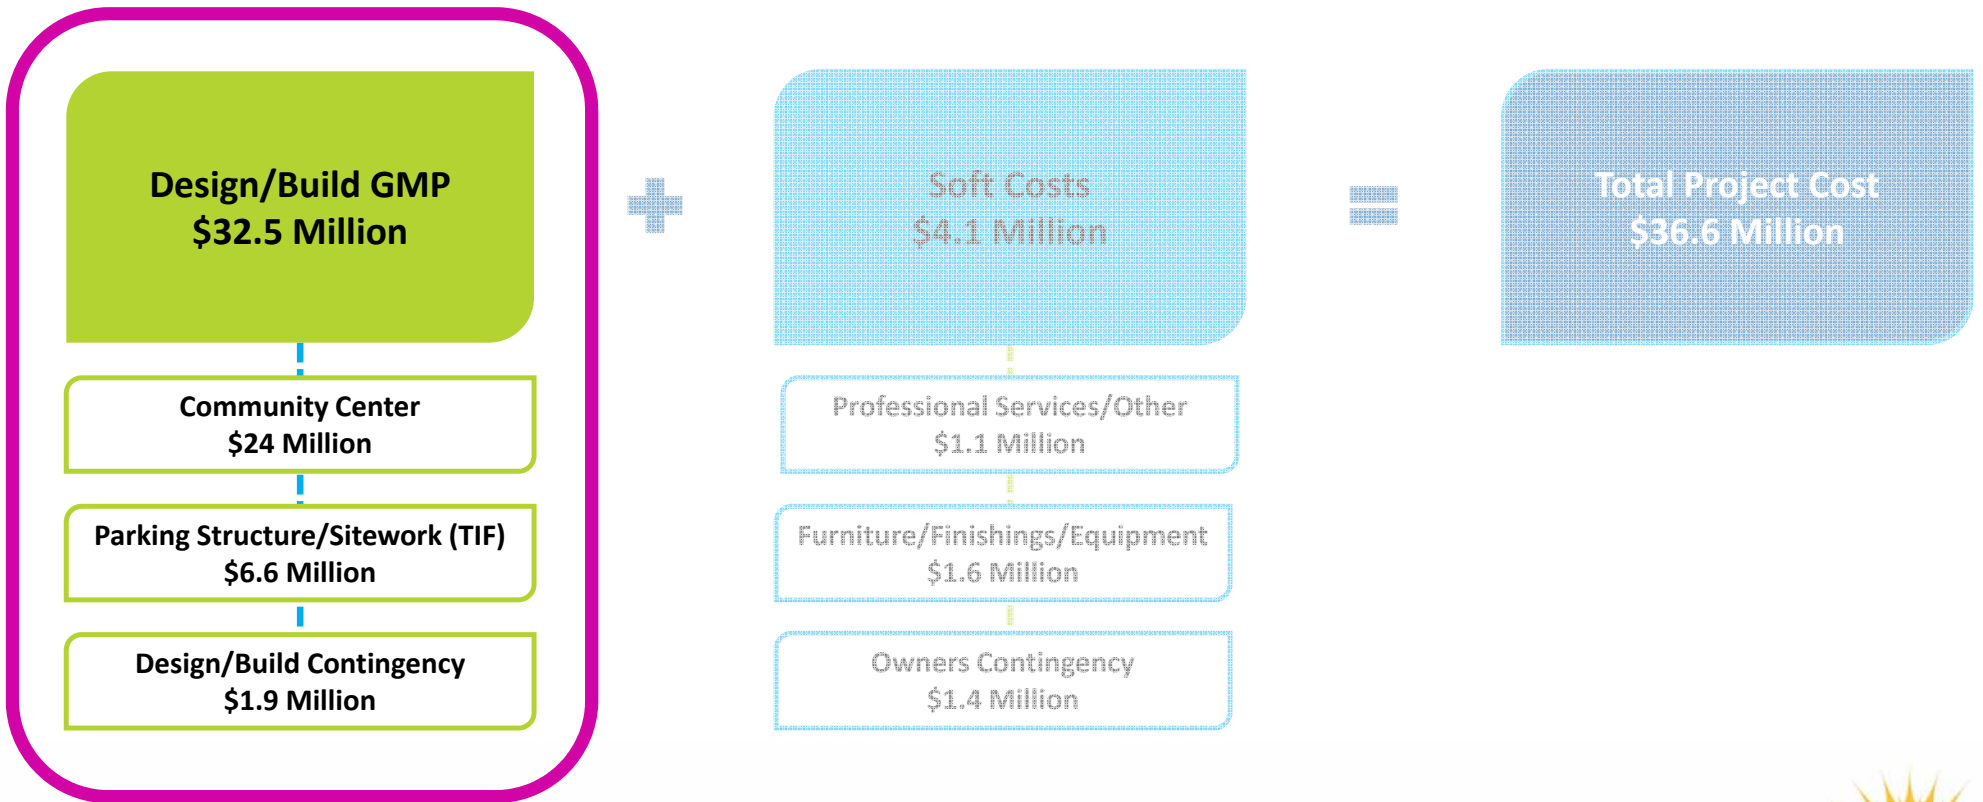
Design/Build GMP
$32.5 Million

Community Center
$24 Million

Parking Structure/Sitework (TIF)
$6.6 Million

Design/Build Contingency
$1.9 Million

+

Soft Costs
$4.1 Million

Professional Services/Other
$1.1 Million

Furniture/Finishings/Equipment
$1.6 Million

Owners Contingency
$1.4 Million

=

Total Project Cost
$36.6 Million